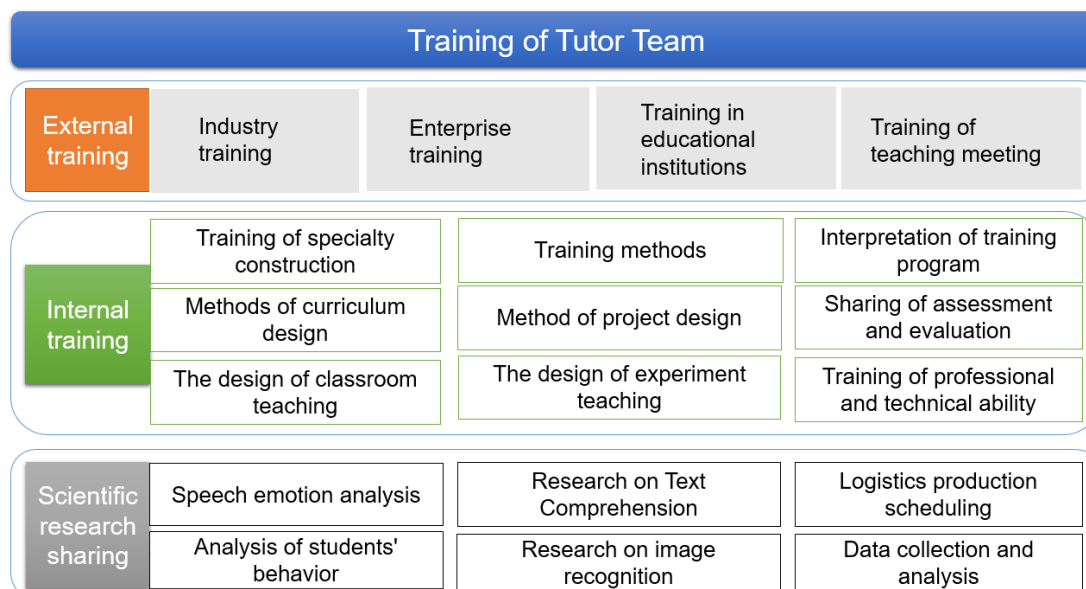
Training of Tutor Team

External training

Industry training

Enterprise training

Training in educational institutions

Training of teaching meeting

Internal training

Training of specialty construction

Training methods

Interpretation of training program

Methods of curriculum design

Method of project design

Sharing of assessment and evaluation

The design of classroom teaching

The design of experiment teaching

Training of professional and technical ability

Scientific research sharing

Speech emotion analysis

Research on Text Comprehension

Logistics production scheduling

Analysis of students' behavior

Research on image recognition

Data collection and analysis